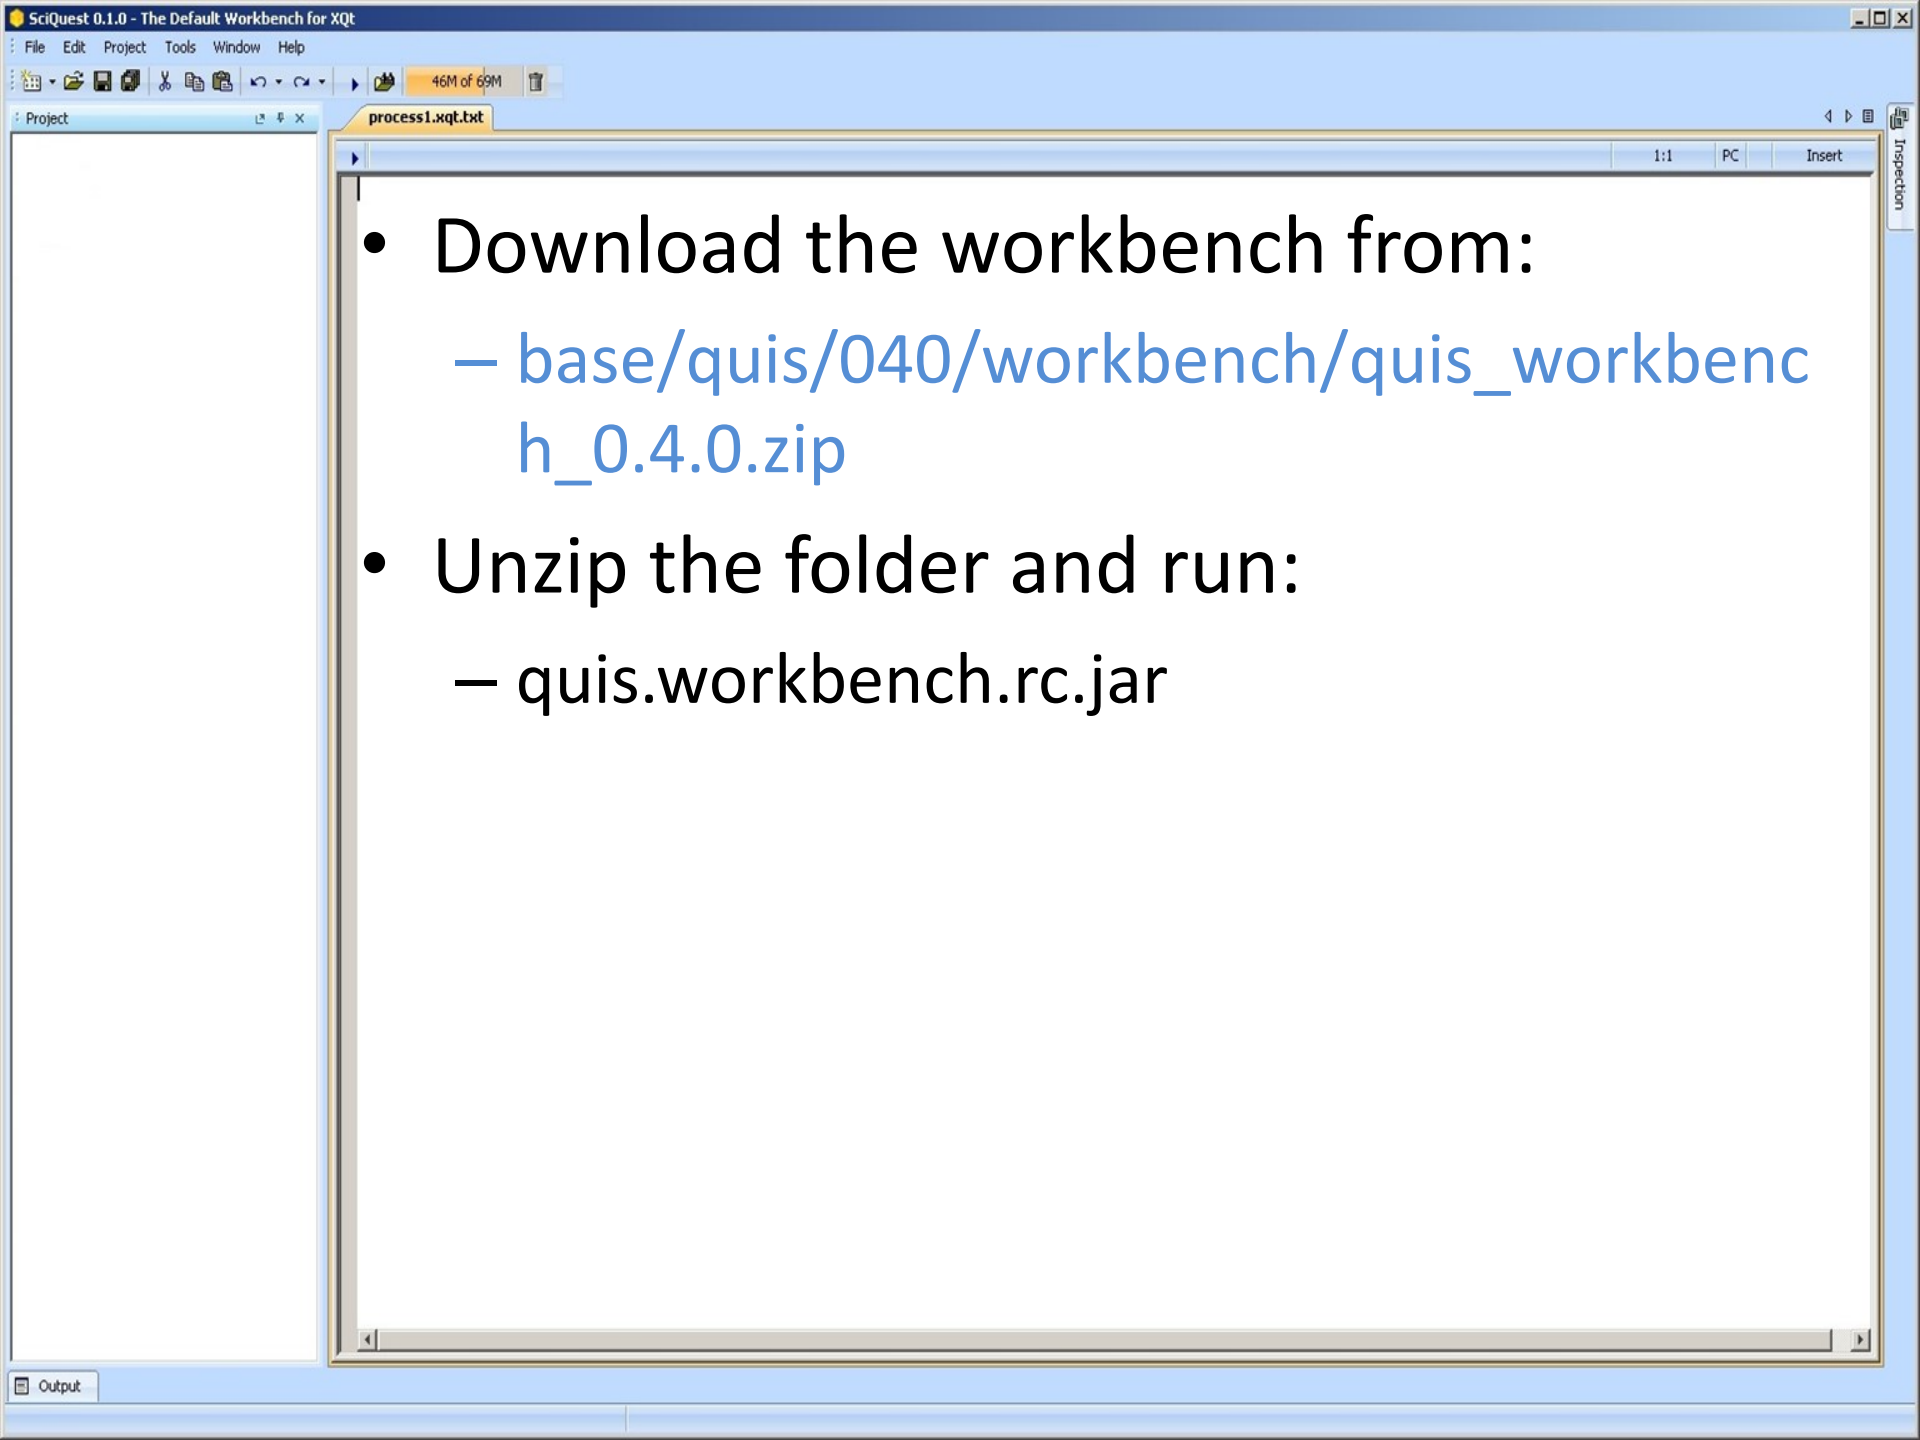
SciQuest 0.1.0 - The Default Workbench for XQt

File Edit Project Tools Window Help

46M of 69M

Project

process1.xqt.txt

1:1 PC Insert

Inspection

• Download the workbench from:
– base/quis/040/workbench/quis_workbench_0.4.0.zip

• Unzip the folder and run:
– quis.workbench.rc.jar

Output